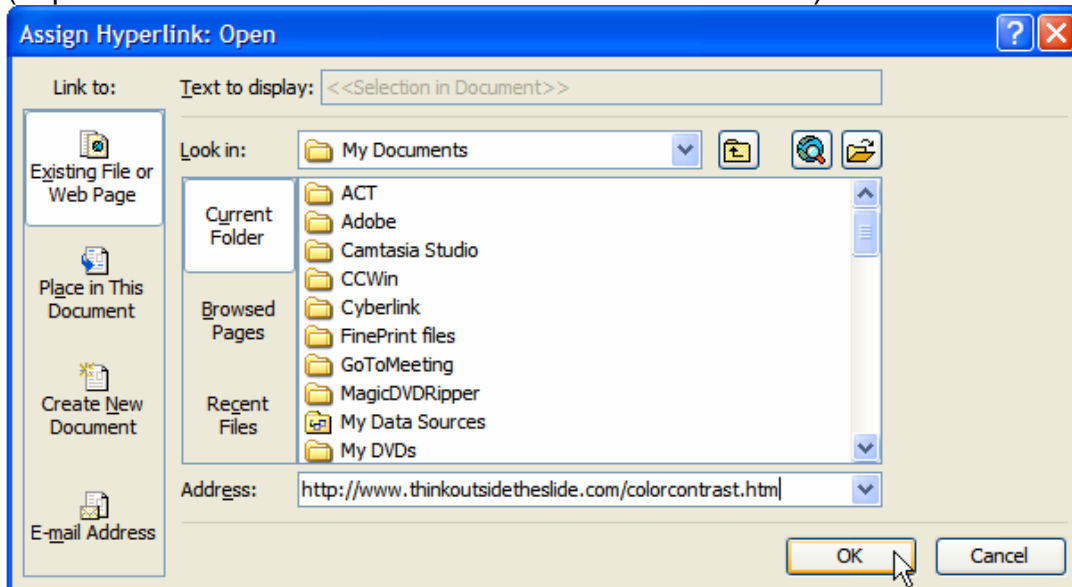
Assign Hyperlink: Open

Link to:

Existing File or Web Page

Place in This Document

Create New Document

E-mail Address

Text to display: <<Selection in Document>>

Look in: My Documents

Current Folder

Browsed Pages

Recent Files

ACT
Adobe
Camtasia Studio
CCWin
Cyberlink
FinePrint files
GoToMeeting
MagicDVDRipper
My Data Sources
My DVDs

Address: http://www.thinkoutsidetheslide.com/colorcontrast.htm

OK

Cancel